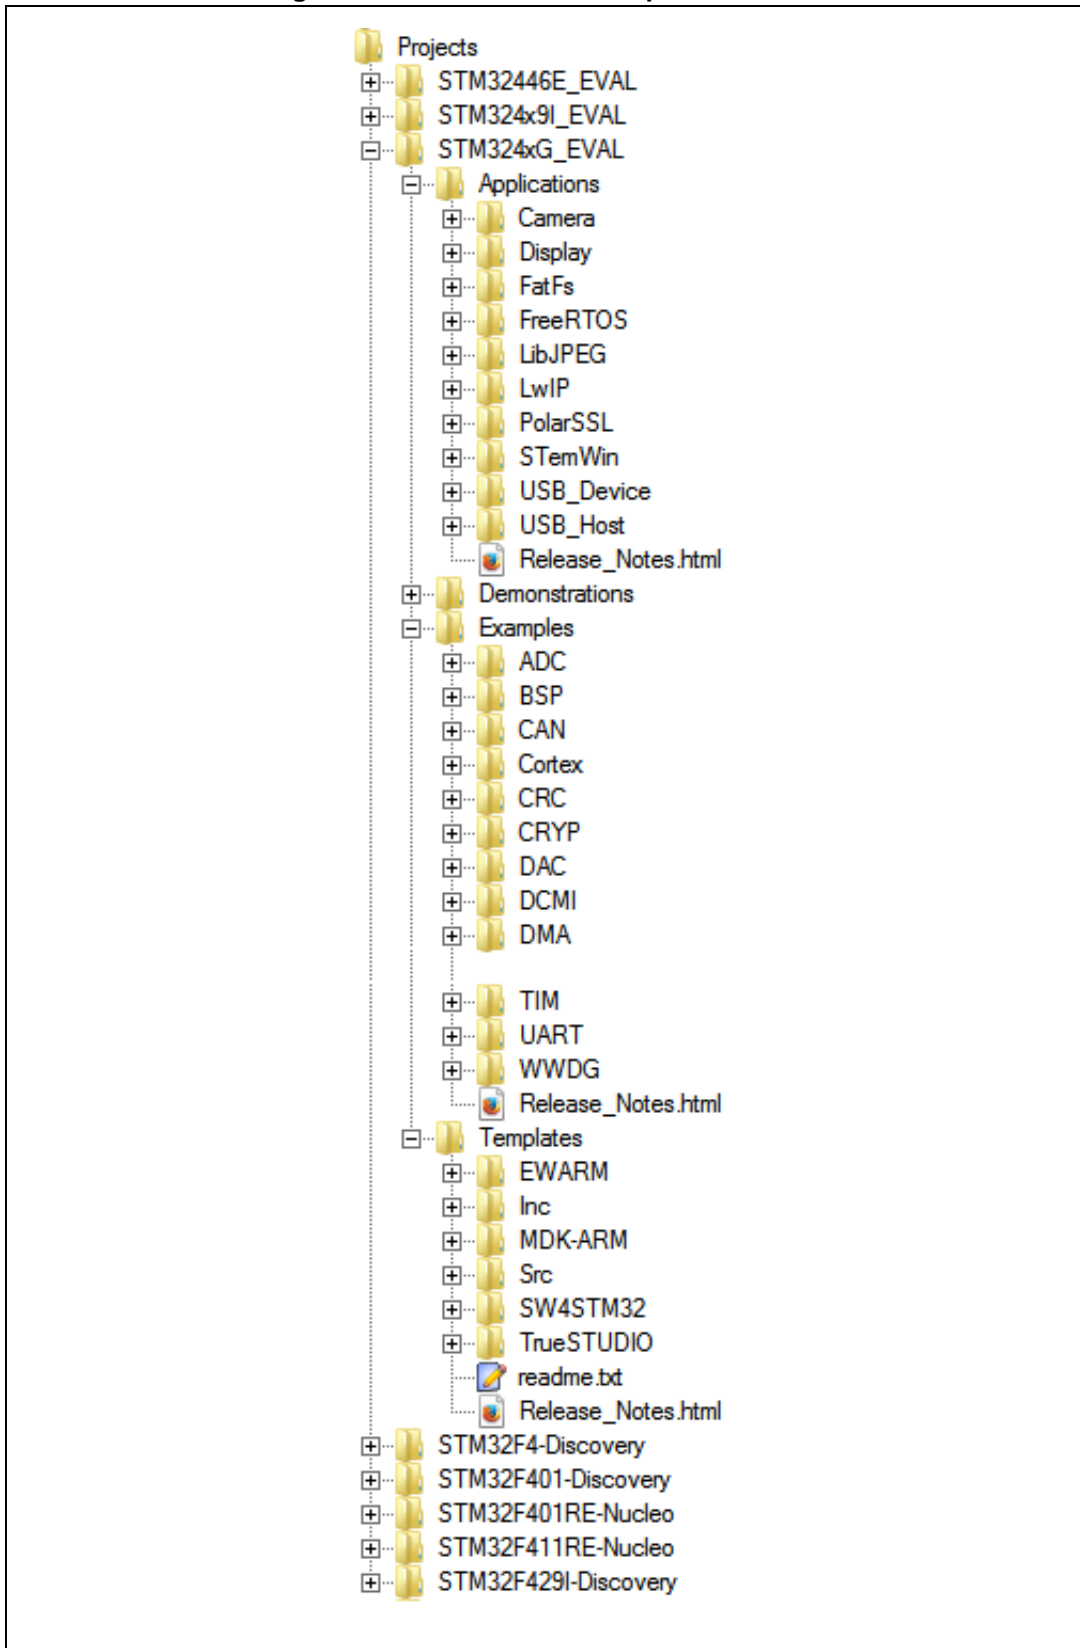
Projects
STM32446E_EVAL
STM324x9I_EVAL
STM324xG_EVAL
Applications
Camera
Display
FatFs
FreeRTOS
LibJPEG
LwIP
PolarSSL
STemWin
USB_Device
USB_Host
Release_Notes.html
Demonstrations
Examples
ADC
BSP
CAN
Cortex
CRC
CRYP
DAC
DCMI
DMA
TIM
UART
WWDG
Release_Notes.html
Templates
EWARM
Inc
MDK-ARM
Src
SW4STM32
TrueSTUDIO
readme.txt
Release_Notes.html
STM32F4-Discovery
STM32F401-Discovery
STM32F401RE-Nucleo
STM32F411RE-Nucleo
STM32F429I-Discovery